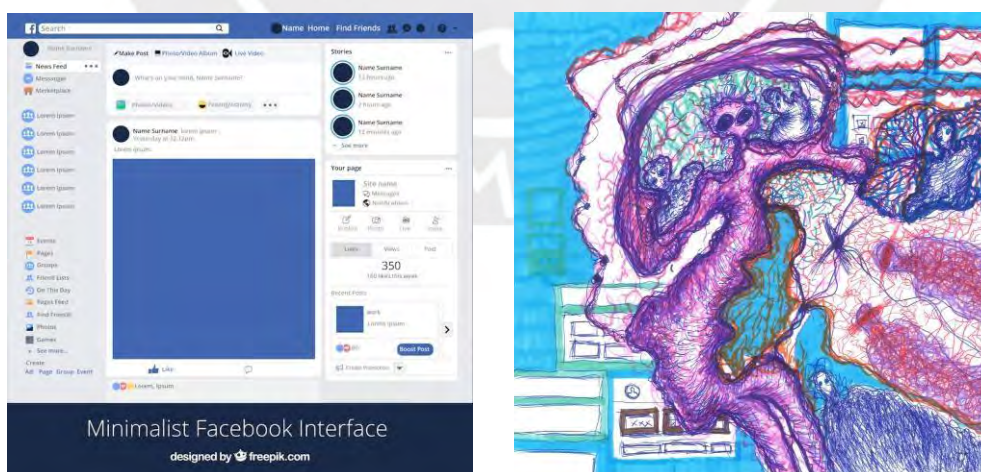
Search

Name Home Find Friends

Name Surname

News Feed

Messenger

Marketplace

Lorem ipsum

Lorem ipsum

Lorem ipsum

Lorem ipsum

Lorem ipsum

Lorem ipsum

Events

Pages

Groups

Friend Lists

On This Day

Pages Feed

Find Friends

Photos

Games

See more...

Create
Ad Page Group Event

Make Post Photo/Video Album Live Video

What's on your mind, Name Surname?

Photo/Video Feeling/Activity

Name Surname Lorem ipsum
Yesterday at 10:32am

Lorem ipsum

Like

Lorem ipsum

Stories

Name Surname
12 hours ago

Name Surname
2 hours ago

Name Surname
12 minutes ago

See more

Your page

Site name
Messages
Notifications

Publish Photo Live Invite

Likes Views Post

350
150 likes this week

Recent Posts

work
Lorem ipsum

Boost Post

Create Promotion

Minimalist Facebook Interface

designed by freepik.com